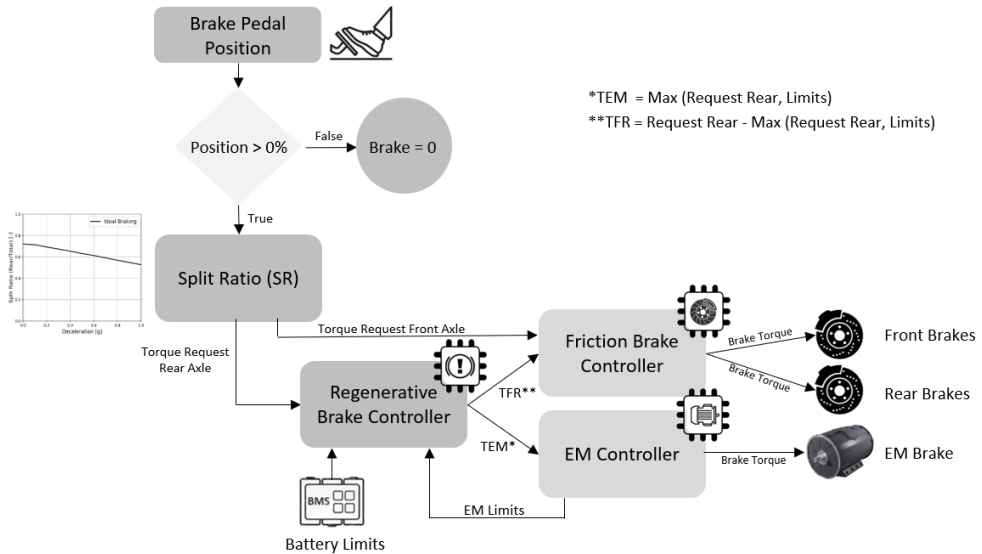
Brake Pedal Position

Position > 0%

False

Brake = 0

*TEM = Max (Request Rear, Limits)
**TFR = Request Rear - Max (Request Rear, Limits)

True

Ideal Braking

Split Ratio (Rear/Total) [-]

Deceleration [g]

0.0 0.2 0.4 0.6 0.8 1.0

Split Ratio (SR)

Torque Request Front Axle

Torque Request Rear Axle

Friction Brake Controller

Brake Torque

Brake Torque

Front Brakes

Rear Brakes

Regenerative Brake Controller

TFR**

TEM*

EM Controller

Brake Torque

EM Brake

BMS

EM Limits

Battery Limits